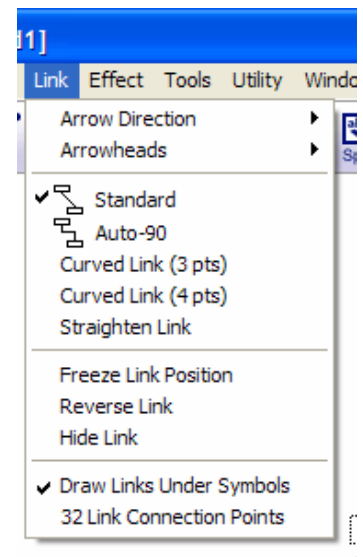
1]

Link Effect Tools Utility Windo

Arrow Direction
Arrowheads

Standard
Auto-90
Curved Link (3 pts)
Curved Link (4 pts)
Straighten Link

Freeze Link Position
Reverse Link
Hide Link

Draw Links Under Symbols
32 Link Connection Points